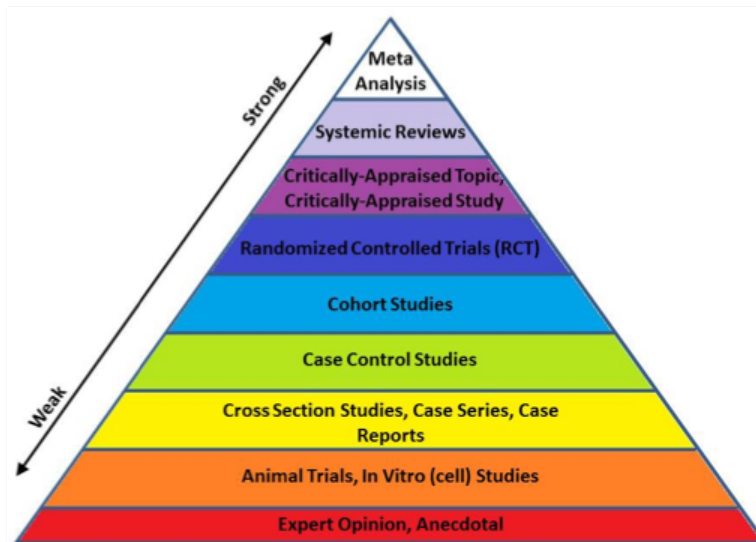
Strong

Weak

Meta Analysis

Systemic Reviews

Critically-Appraised Topic, Critically-Appraised Study

Randomized Controlled Trials (RCT)

Cohort Studies

Case Control Studies

Cross Section Studies, Case Series, Case Reports

Animal Trials, In Vitro (cell) Studies

Expert Opinion, Anecdotal